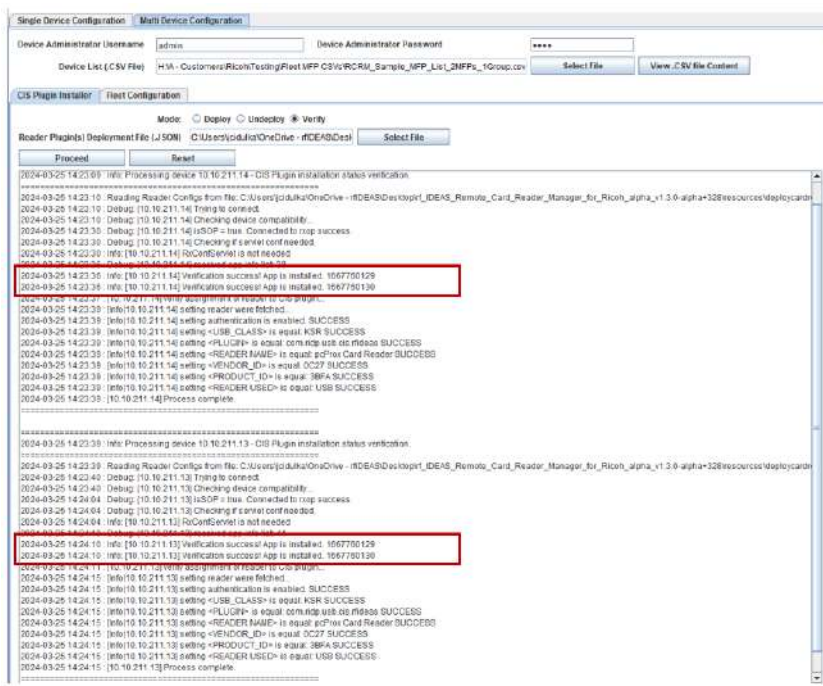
Single Device Configuration | Multi Device Configuration

Device Administrator Username admin
Device Administrator Password ••••

Device List (.CSV File) H:\A - Customers\Ricoh\Testing\Fleet MFP CSVs\RCRM_Sample_MFP_List_2MFPs_1Group.csv
Select File
View .CSV file Content

CIS Plugin Installer | Fleet Configuration

Mode: Deploy Undeploy Verify

Reader Plugin(s) Deployment File (.JSON) C:\Users\jcidulka\OneDrive - rfIDEAS\Desk
Select File

Proceed
Reset

2024-03-25 14:23:09 : Info: Processing device 10.10.211.14 - CIS Plugin installation status verification.
==========================================
2024-03-25 14:23:10 : Reading Reader Configs from file: C:\Users\jcidulka\OneDrive - rfIDEAS\Desktop\rf_IDEAS_Remote_Card_Reader_Manager_for_Ricoh_alpha_v1.3.0-alpha+328\resources\deploycards
2024-03-25 14:23:10 : Debug: [10.10.211.14] Trying to connect.
2024-03-25 14:23:30 : Debug: [10.10.211.14] Checking device compatibility.
2024-03-25 14:23:30 : Debug: [10.10.211.14] isSOP = true. Connected to rxop success.
2024-03-25 14:23:30 : Debug: [10.10.211.14] Checking if servlet conf needed.
2024-03-25 14:23:30 : Info: [10.10.211.14] RxConfServlet is not needed.
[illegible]
2024-03-25 14:23:36 : Info: [10.10.211.14] Verification success! App is installed. 1667760129
2024-03-25 14:23:36 : Info: [10.10.211.14] Verification success! App is installed. 1667760130
2024-03-25 14:23:37 : [10.10.211.14] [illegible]
2024-03-25 14:23:39 : [info/10.10.211.14] setting reader were fetched.
2024-03-25 14:23:39 : [info/10.10.211.14] setting authentication is enabled. SUCCESS
2024-03-25 14:23:39 : [info/10.10.211.14] setting <USB_CLASS> is equal: KSR SUCCESS
2024-03-25 14:23:39 : [info/10.10.211.14] setting <PLUGIN> is equal: com.ricoh.usb.cis.rfideas SUCCESS
2024-03-25 14:23:39 : [info/10.10.211.14] setting <READER NAME> is equal: pcProx Card Reader SUCCESS
2024-03-25 14:23:39 : [info/10.10.211.14] setting <VENDOR_ID> is equal: 0C27 SUCCESS
2024-03-25 14:23:39 : [info/10.10.211.14] setting <PRODUCT_ID> is equal: 3BFA SUCCESS
2024-03-25 14:23:39 : [info/10.10.211.14] setting <READER USED> is equal: USB SUCCESS
2024-03-25 14:23:39 : [10.10.211.14] Process complete.
==========================================

==========================================
2024-03-25 14:23:39 : Info: Processing device 10.10.211.13 - CIS Plugin installation status verification.
==========================================
2024-03-25 14:23:39 : Reading Reader Configs from file: C:\Users\jcidulka\OneDrive - rfIDEAS\Desktop\rf_IDEAS_Remote_Card_Reader_Manager_for_Ricoh_alpha_v1.3.0-alpha+328\resources\deploycards
2024-03-25 14:23:40 : Debug: [10.10.211.13] Trying to connect.
2024-03-25 14:23:40 : Debug: [10.10.211.13] Checking device compatibility.
2024-03-25 14:24:04 : Debug: [10.10.211.13] isSOP = true. Connected to rxop success.
2024-03-25 14:24:04 : Debug: [10.10.211.13] Checking if servlet conf needed.
2024-03-25 14:24:04 : Info: [10.10.211.13] RxConfServlet is not needed.
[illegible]
2024-03-25 14:24:10 : Info: [10.10.211.13] Verification success! App is installed. 1667760129
2024-03-25 14:24:10 : Info: [10.10.211.13] Verification success! App is installed. 1667760130
2024-03-25 14:24:11 : [10.10.211.13] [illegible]
2024-03-25 14:24:15 : [info/10.10.211.13] setting reader were fetched.
2024-03-25 14:24:15 : [info/10.10.211.13] setting authentication is enabled. SUCCESS
2024-03-25 14:24:15 : [info/10.10.211.13] setting <USB_CLASS> is equal: KSR SUCCESS
2024-03-25 14:24:15 : [info/10.10.211.13] setting <PLUGIN> is equal: com.ricoh.usb.cis.rfideas SUCCESS
2024-03-25 14:24:15 : [info/10.10.211.13] setting <READER NAME> is equal: pcProx Card Reader SUCCESS
2024-03-25 14:24:15 : [info/10.10.211.13] setting <VENDOR_ID> is equal: 0C27 SUCCESS
2024-03-25 14:24:15 : [info/10.10.211.13] setting <PRODUCT_ID> is equal: 3BFA SUCCESS
2024-03-25 14:24:15 : [info/10.10.211.13] setting <READER USED> is equal: USB SUCCESS
2024-03-25 14:24:15 : [10.10.211.13] Process complete.
==========================================